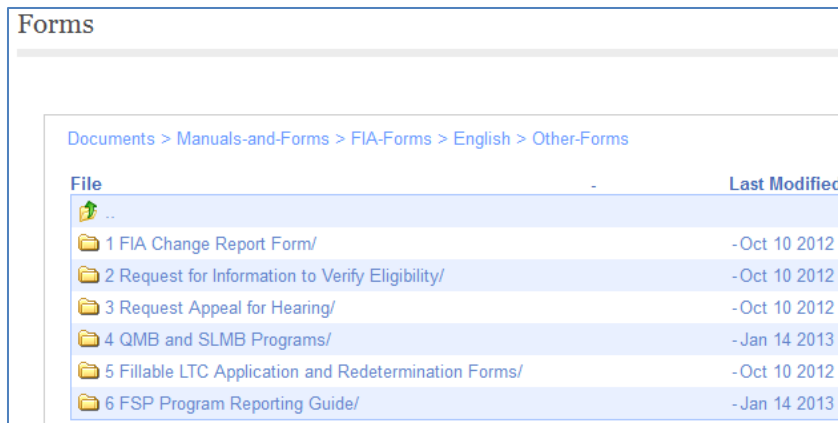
Forms

Documents > Manuals-and-Forms > FIA-Forms > English > Other-Forms

| File | - | Last Modifie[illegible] |
|---|---|---|
| .. | | |
| 1 FIA Change Report Form/ | - | Oct 10 2012 |
| 2 Request for Information to Verify Eligibility/ | - | Oct 10 2012 |
| 3 Request Appeal for Hearing/ | - | Oct 10 2012 |
| 4 QMB and SLMB Programs/ | - | Jan 14 2013 |
| 5 Fillable LTC Application and Redetermination Forms/ | - | Oct 10 2012 |
| 6 FSP Program Reporting Guide/ | - | Jan 14 2013 |